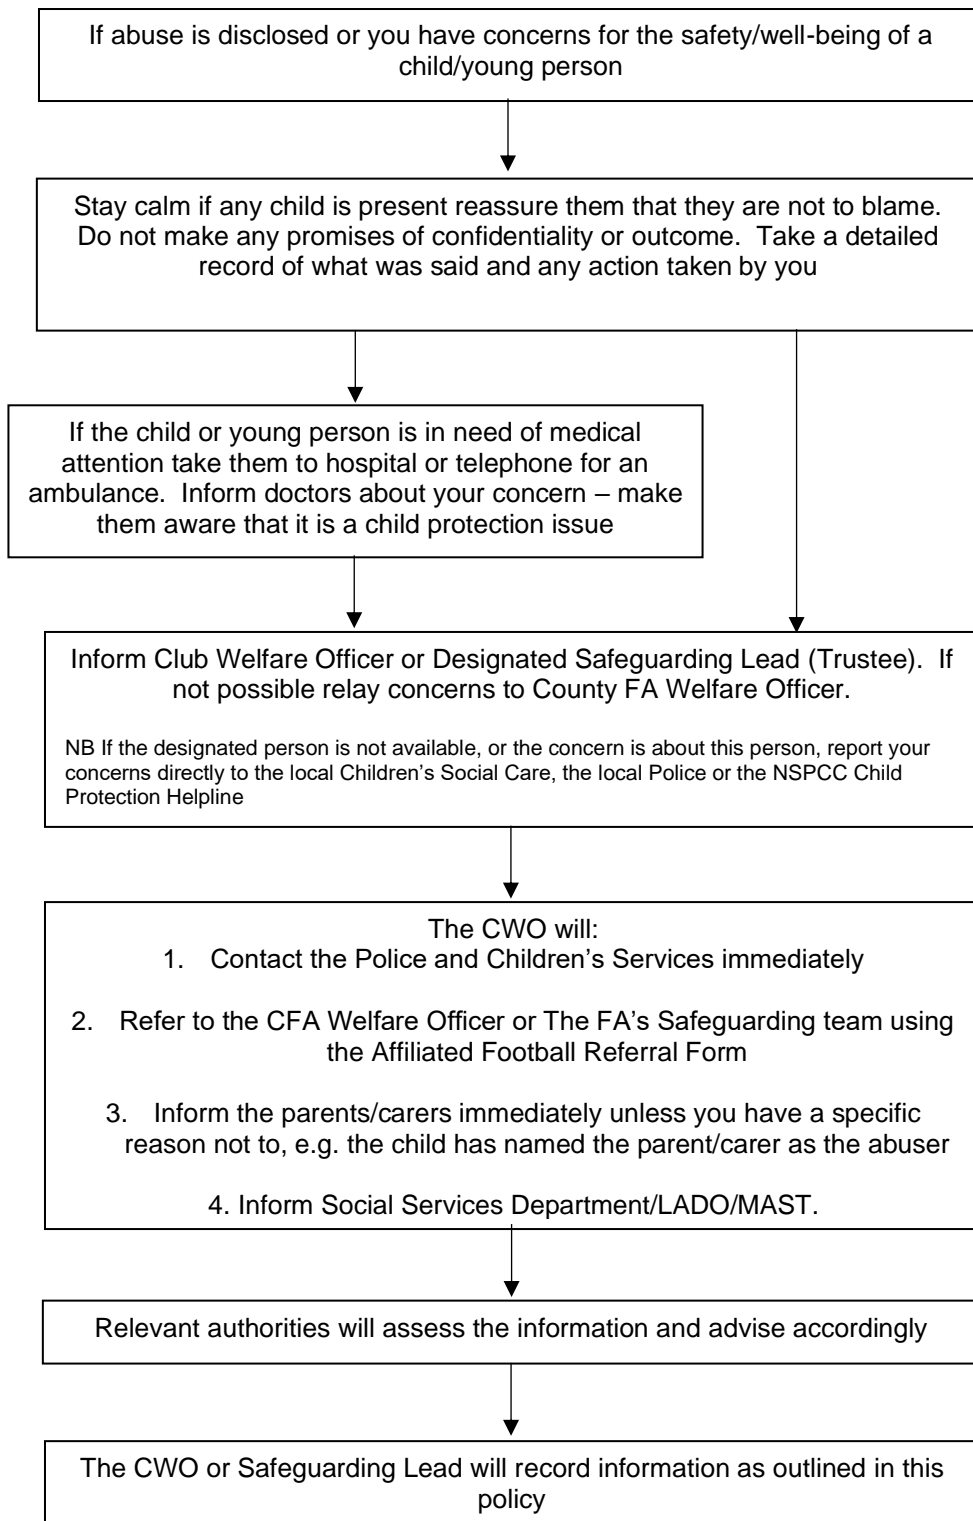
If abuse is disclosed or you have concerns for the safety/well-being of a child/young person

Stay calm if any child is present reassure them that they are not to blame. Do not make any promises of confidentiality or outcome. Take a detailed record of what was said and any action taken by you

If the child or young person is in need of medical attention take them to hospital or telephone for an ambulance. Inform doctors about your concern – make them aware that it is a child protection issue

Inform Club Welfare Officer or Designated Safeguarding Lead (Trustee). If not possible relay concerns to County FA Welfare Officer.

NB If the designated person is not available, or the concern is about this person, report your concerns directly to the local Children's Social Care, the local Police or the NSPCC Child Protection Helpline

The CWO will:
1. Contact the Police and Children's Services immediately

2. Refer to the CFA Welfare Officer or The FA's Safeguarding team using the Affiliated Football Referral Form

3. Inform the parents/carers immediately unless you have a specific reason not to, e.g. the child has named the parent/carer as the abuser

4. Inform Social Services Department/LADO/MAST.

Relevant authorities will assess the information and advise accordingly

The CWO or Safeguarding Lead will record information as outlined in this policy